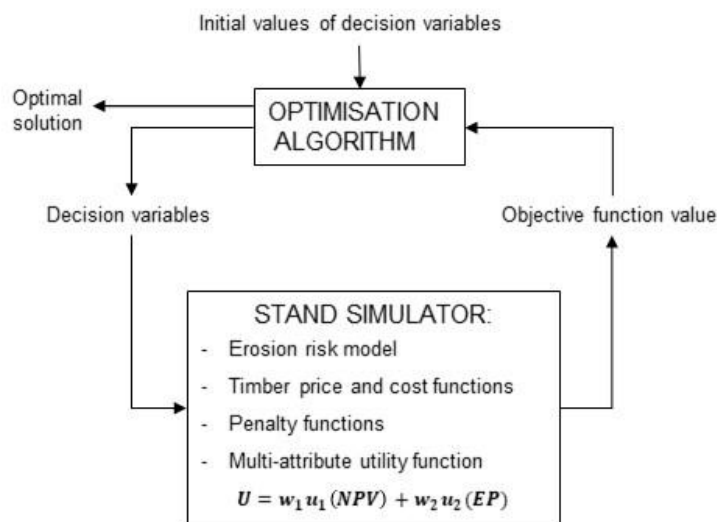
Initial values of decision variables

Optimal solution

OPTIMISATION ALGORITHM

Decision variables

Objective function value

STAND SIMULATOR:

- Erosion risk model
- Timber price and cost functions
- Penalty functions
- Multi-attribute utility function

$U = w_1 u_1(NPV) + w_2 u_2(EP)$